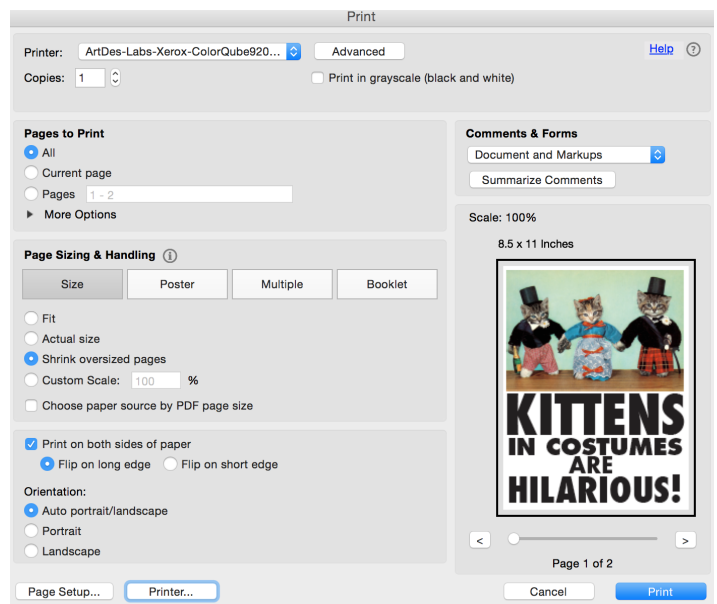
Print

Printer: ArtDes-Labs-Xerox-ColorQube920...
Advanced
Help ?
Copies: 1
Print in grayscale (black and white)

Pages to Print
All
Current page
Pages 1 - 2
More Options

Page Sizing & Handling
Size
Poster
Multiple
Booklet
Fit
Actual size
Shrink oversized pages
Custom Scale: 100 %
Choose paper source by PDF page size

Print on both sides of paper
Flip on long edge
Flip on short edge
Orientation:
Auto portrait/landscape
Portrait
Landscape

Comments & Forms
Document and Markups
Summarize Comments

Scale: 100%
8.5 x 11 Inches

KITTENS IN COSTUMES ARE HILARIOUS!

<
>
Page 1 of 2

Page Setup...
Printer...
Cancel
Print